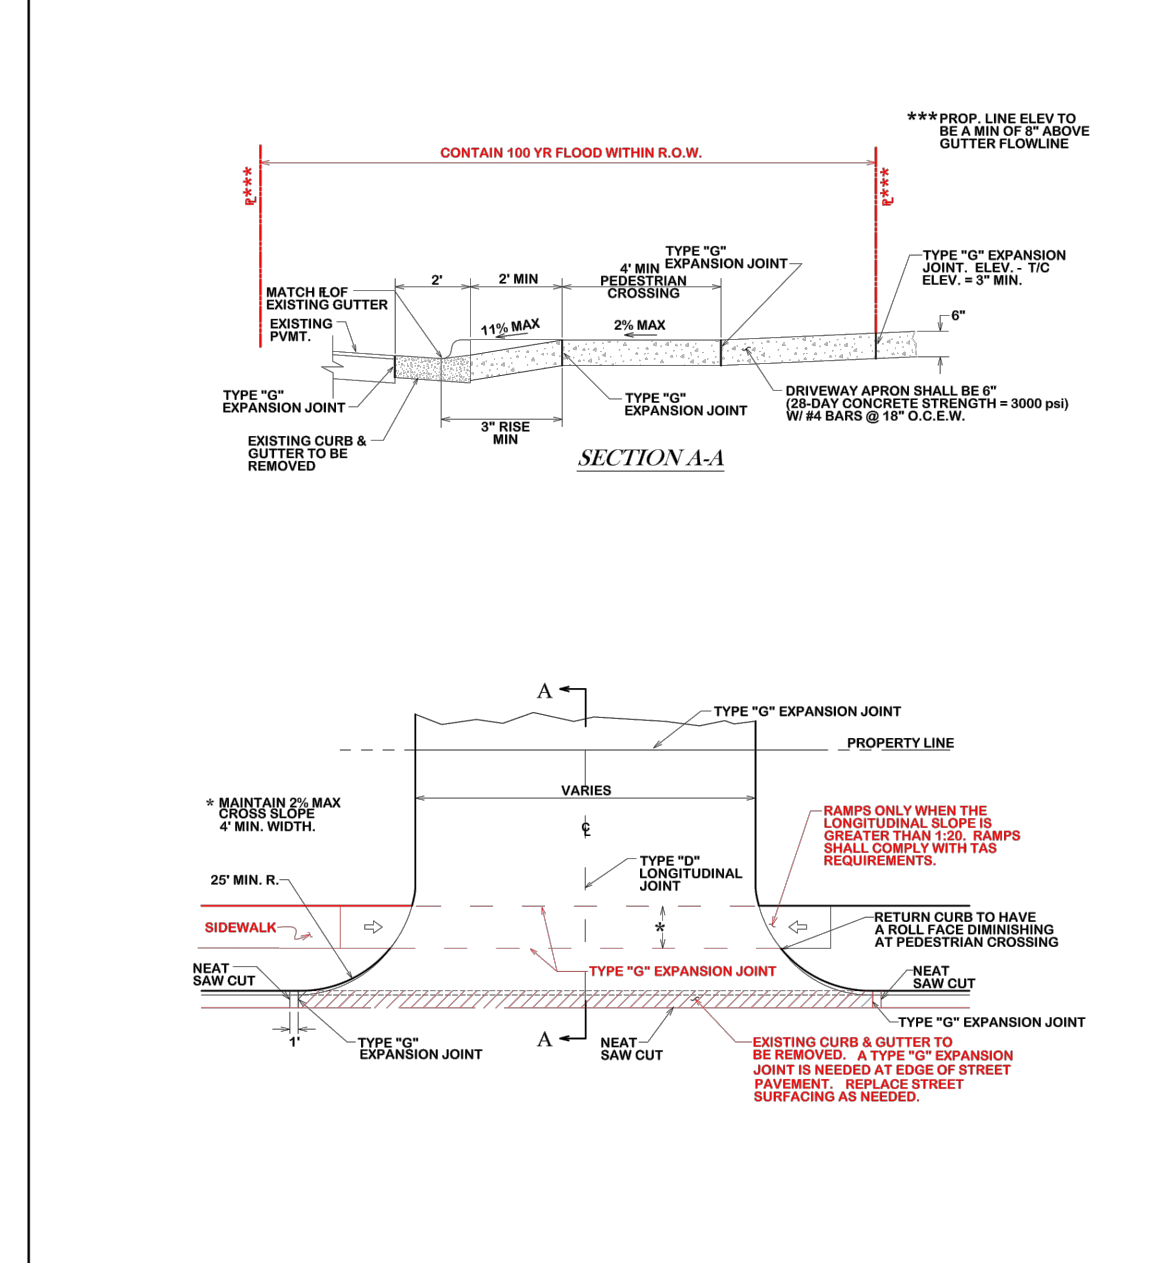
***PROP. LINE ELEV TO BE A MIN OF 8" ABOVE GUTTER FLOWLINE

CONTAIN 100 YR FLOOD WITHIN R.O.W.

℄***

℄***

TYPE "G" EXPANSION JOINT

4' MIN PEDESTRIAN CROSSING

TYPE "G" EXPANSION JOINT. ELEV. - T/C ELEV. = 3" MIN.

2'

2' MIN

MATCH FL OF EXISTING GUTTER

EXISTING PVMT.

11% MAX

2% MAX

6"

TYPE "G" EXPANSION JOINT

TYPE "G" EXPANSION JOINT

DRIVEWAY APRON SHALL BE 6" (28-DAY CONCRETE STRENGTH = 3000 psi) W/ #4 BARS @ 18" O.C.E.W.

3" RISE MIN

EXISTING CURB & GUTTER TO BE REMOVED

SECTION A-A

A

TYPE "G" EXPANSION JOINT

PROPERTY LINE

VARIES

* MAINTAIN 2% MAX CROSS SLOPE 4' MIN. WIDTH.

℄

RAMPS ONLY WHEN THE LONGITUDINAL SLOPE IS GREATER THAN 1:20. RAMPS SHALL COMPLY WITH TAS REQUIREMENTS.

TYPE "D" LONGITUDINAL JOINT

25' MIN. R.

SIDEWALK

*

RETURN CURB TO HAVE A ROLL FACE DIMINISHING AT PEDESTRIAN CROSSING

TYPE "G" EXPANSION JOINT

NEAT SAW CUT

NEAT SAW CUT

TYPE "G" EXPANSION JOINT

1'

TYPE "G" EXPANSION JOINT

A

NEAT SAW CUT

EXISTING CURB & GUTTER TO BE REMOVED. A TYPE "G" EXPANSION JOINT IS NEEDED AT EDGE OF STREET PAVEMENT. REPLACE STREET SURFACING AS NEEDED.